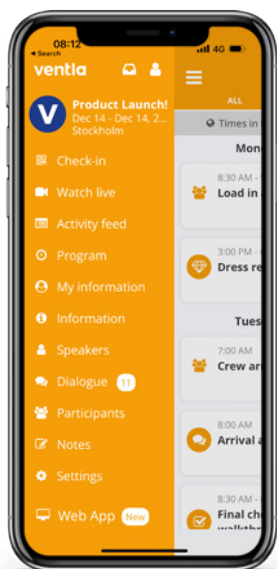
08:12
◂ Search
4G

ventla

V
Product Launch!
Dec 14 - Dec 14, 2...
Stockholm

Check-in
Watch live
Activity feed
Program
My information
Information
Speakers
Dialogue 13
Participants
Notes
Settings
Web App New

ALL
Times in
Mon
8:30 AM - ...
Load in
3:00 PM - ...
Dress re
Tues
7:00 AM
Crew ar
8:00 AM
Arrival a
8:30 AM - ...
Final ch
walkth